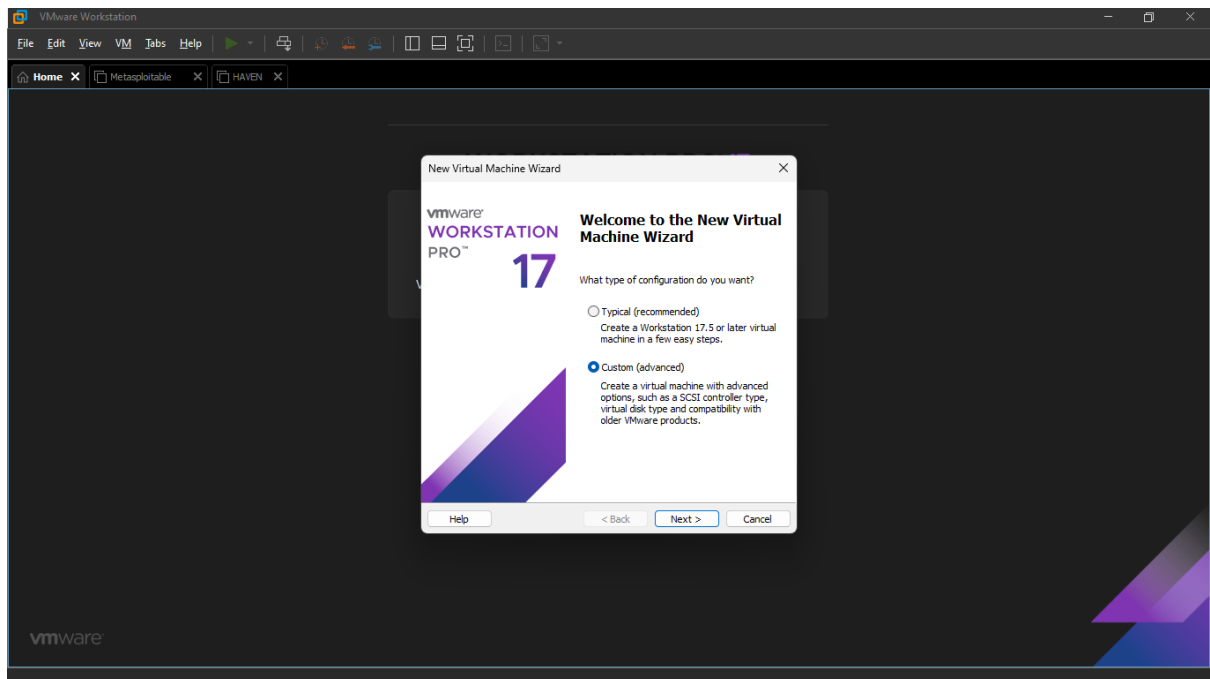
VMware Workstation

File Edit View VM Tabs Help

Home Metasploitable HAVEN

New Virtual Machine Wizard

vmware WORKSTATION PRO™ 17

Welcome to the New Virtual Machine Wizard

What type of configuration do you want?

Typical (recommended)
Create a Workstation 17.5 or later virtual machine in a few easy steps.

Custom (advanced)
Create a virtual machine with advanced options, such as a SCSI controller type, virtual disk type and compatibility with older VMware products.

Help < Back Next > Cancel

vmware